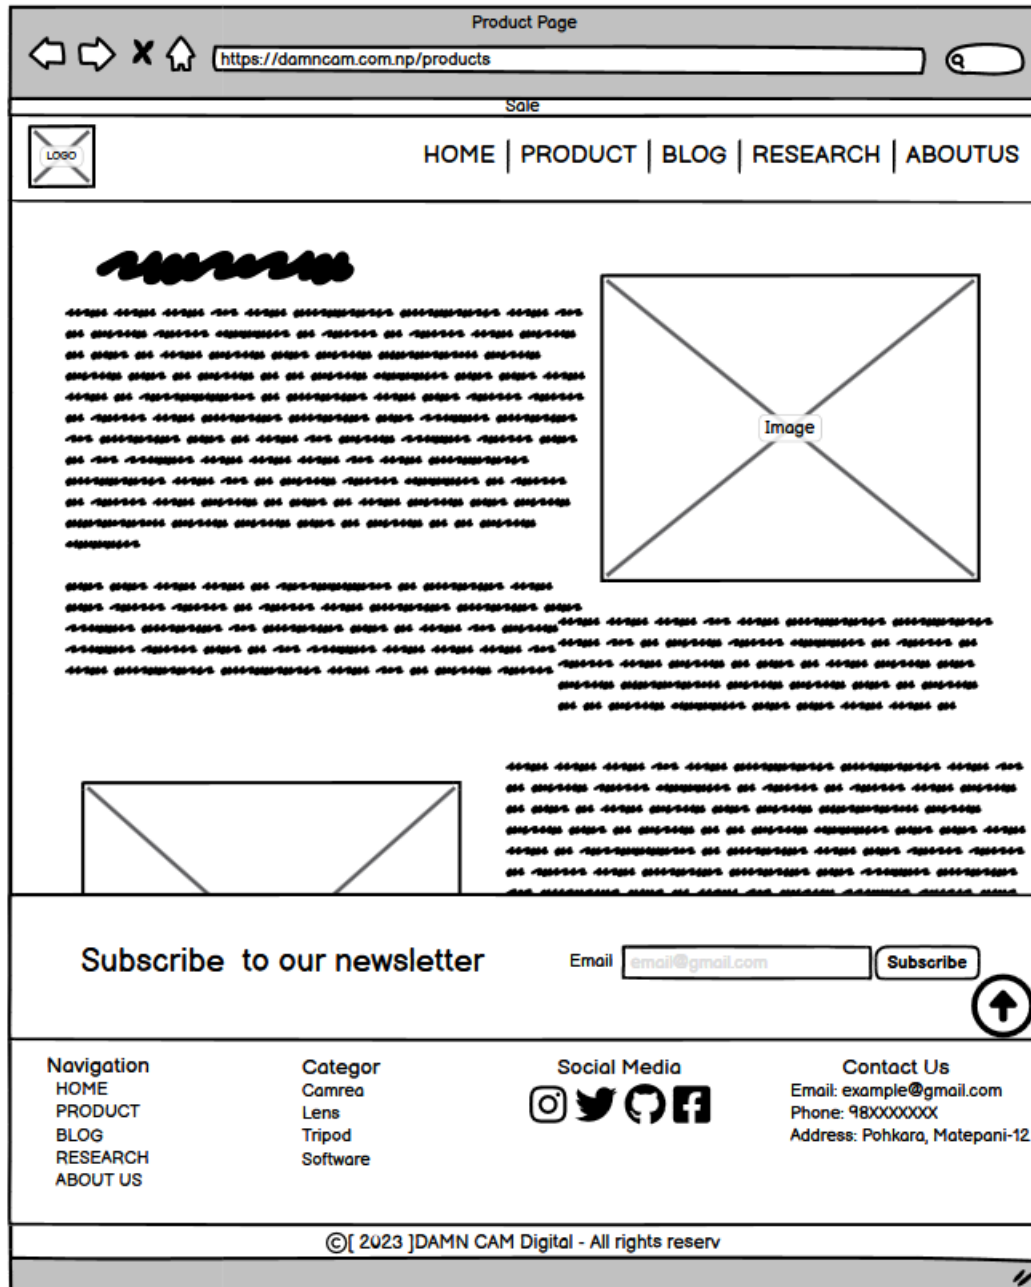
Product Page

https://damncam.com.np/products

Sale

LOGO

HOME | PRODUCT | BLOG | RESEARCH | ABOUTUS

Image

Subscribe to our newsletter

Email email@gmail.com Subscribe

Navigation
HOME
PRODUCT
BLOG
RESEARCH
ABOUT US

Categor
Camrea
Lens
Tripod
Software

Social Media

Contact Us
Email: example@gmail.com
Phone: 98XXXXXXX
Address: Pohkara, Matepani-12

©[ 2023 ]DAMN CAM Digital - All rights reserv